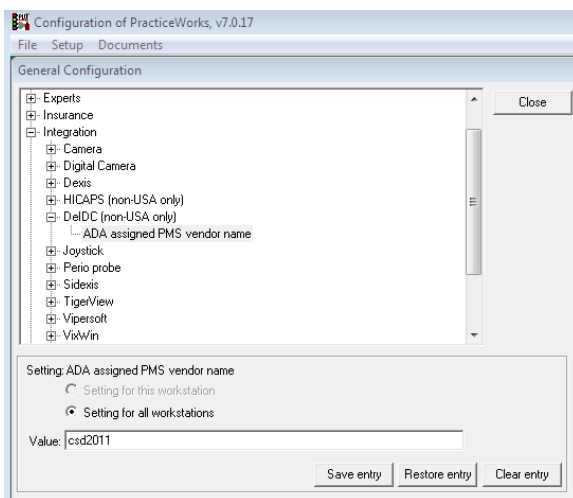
Configuration of PracticeWorks, v7.0.17
File Setup Documents
General Configuration
Experts
Insurance
Integration
Camera
Digital Camera
Dexis
HICAPS (non-USA only)
DeIDC (non-USA only)
ADA assigned PMS vendor name
Joystick
Perio probe
Sidexis
TigerView
Vipersoft
VixWin
Close
Setting: ADA assigned PMS vendor name
Setting for this workstation
Setting for all workstations
Value: csd2011
Save entry
Restore entry
Clear entry